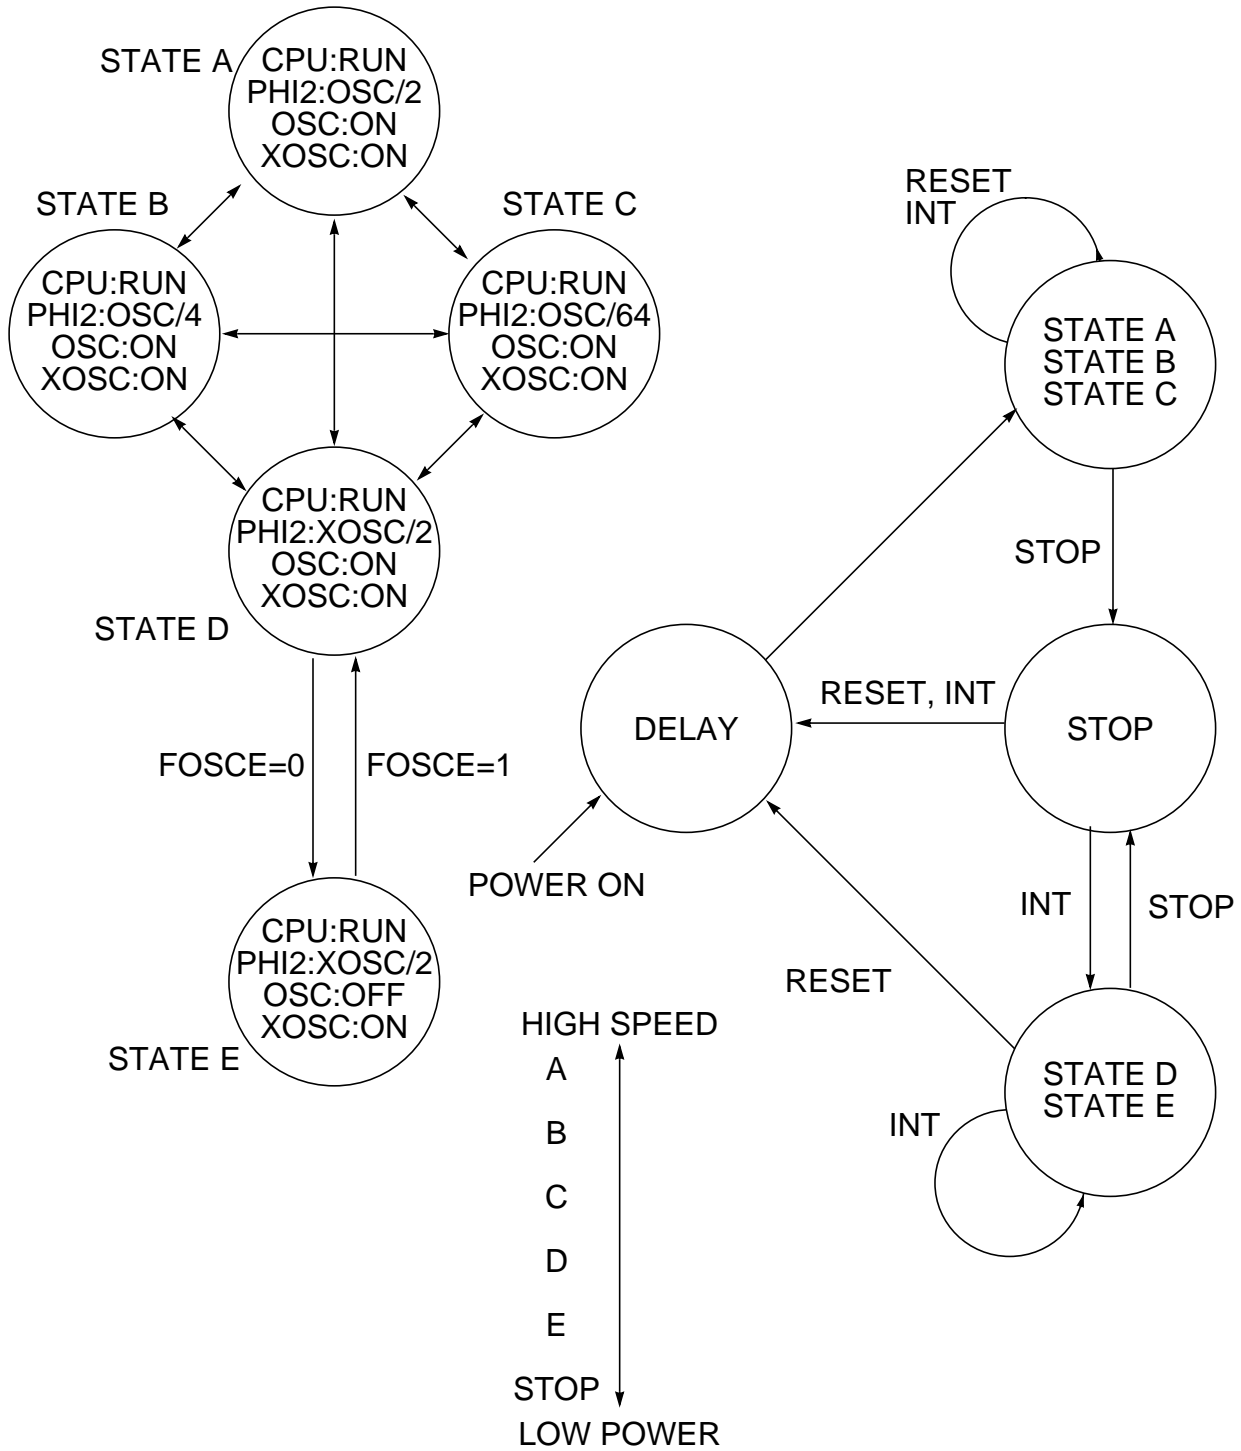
STATE A
CPU:RUN
PHI2:OSC/2
OSC:ON
XOSC:ON

STATE B
CPU:RUN
PHI2:OSC/4
OSC:ON
XOSC:ON

STATE C
CPU:RUN
PHI2:OSC/64
OSC:ON
XOSC:ON

CPU:RUN
PHI2:XOSC/2
OSC:ON
XOSC:ON
STATE D

FOSCE=0
FOSCE=1

CPU:RUN
PHI2:XOSC/2
OSC:OFF
XOSC:ON
STATE E

RESET
INT

STATE A
STATE B
STATE C

STOP

RESET, INT

DELAY

STOP

POWER ON

INT

STOP

RESET

STATE D
STATE E

INT

HIGH SPEED
A
B
C
D
E
STOP
LOW POWER